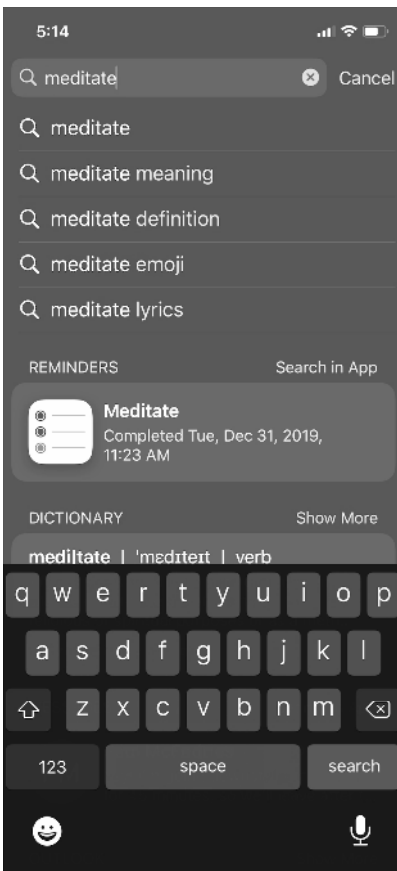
5:14

meditate

Cancel

meditate

meditate meaning

meditate definition

meditate emoji

meditate lyrics

REMINDERS

Search in App

Meditate

Completed Tue, Dec 31, 2019, 11:23 AM

DICTIONARY

Show More

medi|tate | ˈmɛdɪteɪt | verb

q w e r t y u i o p

a s d f g h j k l

z x c v b n m

123

space

search